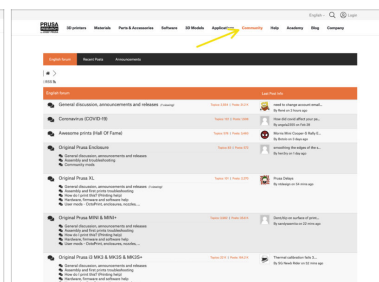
English Q Login

PRUSA RESEARCH 3D printers Materials Parts & Accessories Software 3D Models Applications Community Help Academy Blog Company

English forum Recent Posts Announcements

English forum Last Post Info

General discussion, announcements and releases Topics 2,683 | Posts 17,717 need to change account email... By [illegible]

Coronavirus (COVID-19) Topics 15 | Posts 289 How did covid affect your pe... By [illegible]

Awesome prints (Hall Of Fame) Topics 1,016 | Posts 3,625 Warner Bros Cougar & Belly E... By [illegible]

Original Prusa Enclosure Topics 62 | Posts 555 smoothing the edges of the e... By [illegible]

General discussion, announcements and releases
Assembly and first prints troubleshooting
Community mods

Original Prusa XL Topics 185 | Posts 2,074 Prusa Delays By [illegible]

General discussion, announcements and releases
Assembly and first prints troubleshooting
How do I print this? (Printing help)
Hardware, firmware and software help
User mods - OctoPrint, enclosures, nozzles,...

Original Prusa MINI & MINI+ Topics 2,405 | Posts 13,016 Gone/No no surface of print... By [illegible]

General discussion, announcements and releases
Assembly and first prints troubleshooting
How do I print this? (Printing help)
Hardware, firmware and software help
User mods - OctoPrint, enclosures, nozzles,...

Original Prusa i3 MK3S & MK3S & MK3S+ Topics 971 | Posts 100,113 Thermal calibration fails 3... By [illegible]

General discussion, announcements and releases
Assembly and first prints troubleshooting
How do I print this? (Printing help)
Hardware, firmware and software help